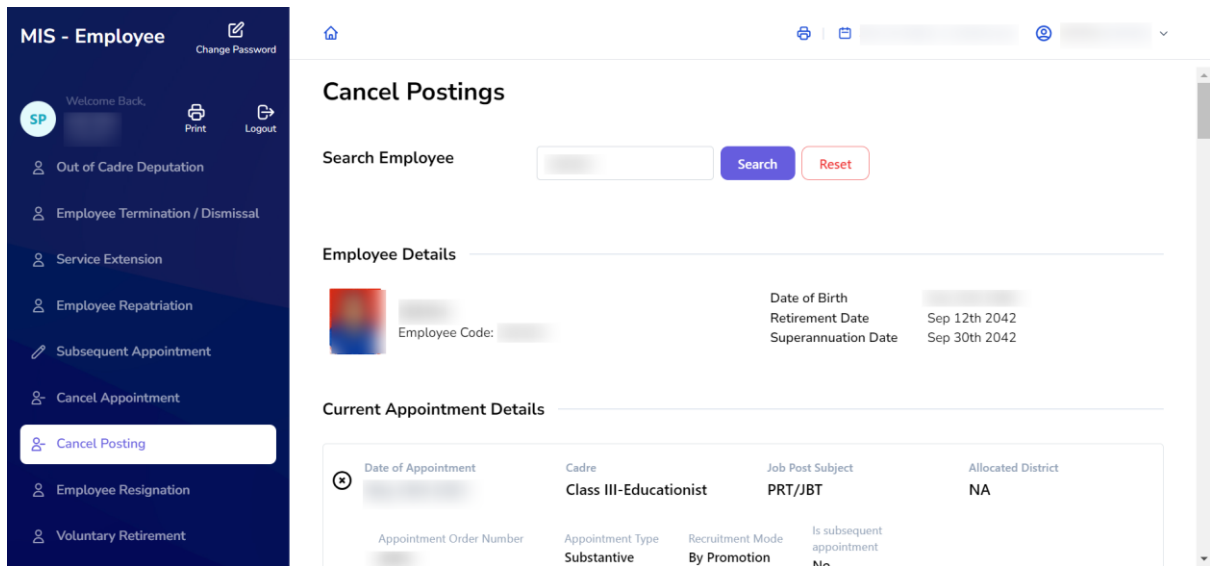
MIS - Employee

Change Password

SP

Welcome Back,

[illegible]

Print

Logout

Out of Cadre Deputation

Employee Termination / Dismissal

Service Extension

Employee Repatriation

Subsequent Appointment

Cancel Appointment

Cancel Posting

Employee Resignation

Voluntary Retirement

Cancel Postings

Search Employee

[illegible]

Search

Reset

Employee Details

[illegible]

Employee Code: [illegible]

Date of Birth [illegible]

Retirement Date Sep 12th 2042

Superannuation Date Sep 30th 2042

Current Appointment Details

Date of Appointment

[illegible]

Cadre

Class III-Educationist

Job Post Subject

PRT/JBT

Allocated District

NA

Appointment Order Number

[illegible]

Appointment Type

Substantive

Recruitment Mode

By Promotion

Is subsequent appointment

No